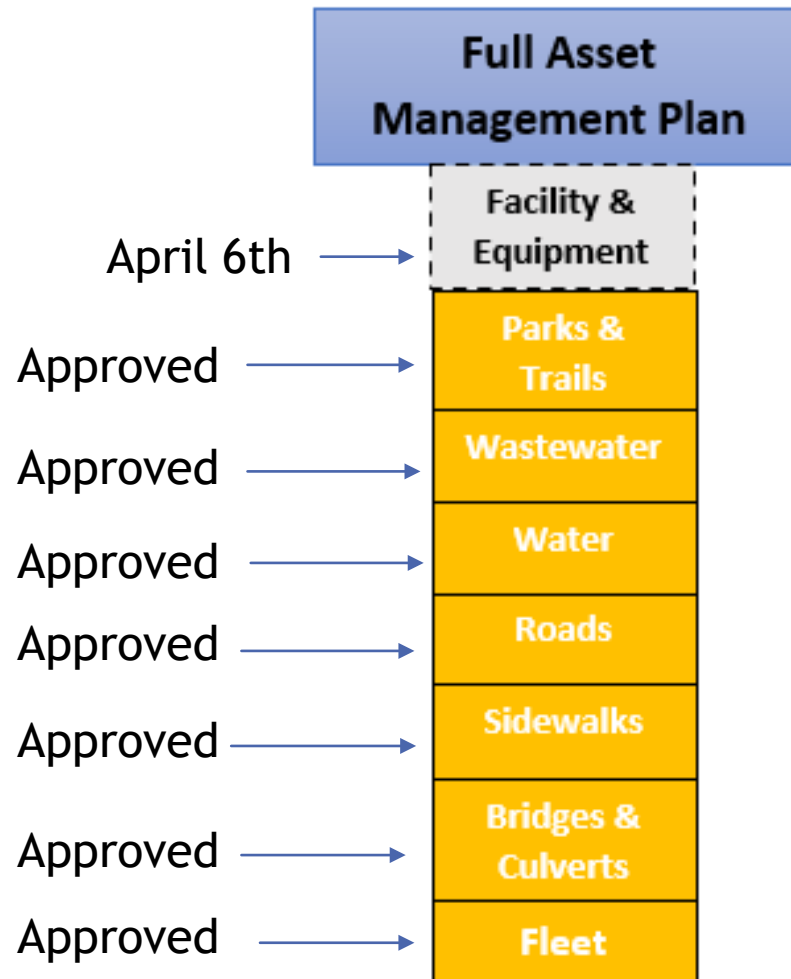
Full Asset Management Plan

April 6th
Facility & Equipment

Approved
Parks & Trails

Approved
Wastewater

Approved
Water

Approved
Roads

Approved
Sidewalks

Approved
Bridges & Culverts

Approved
Fleet